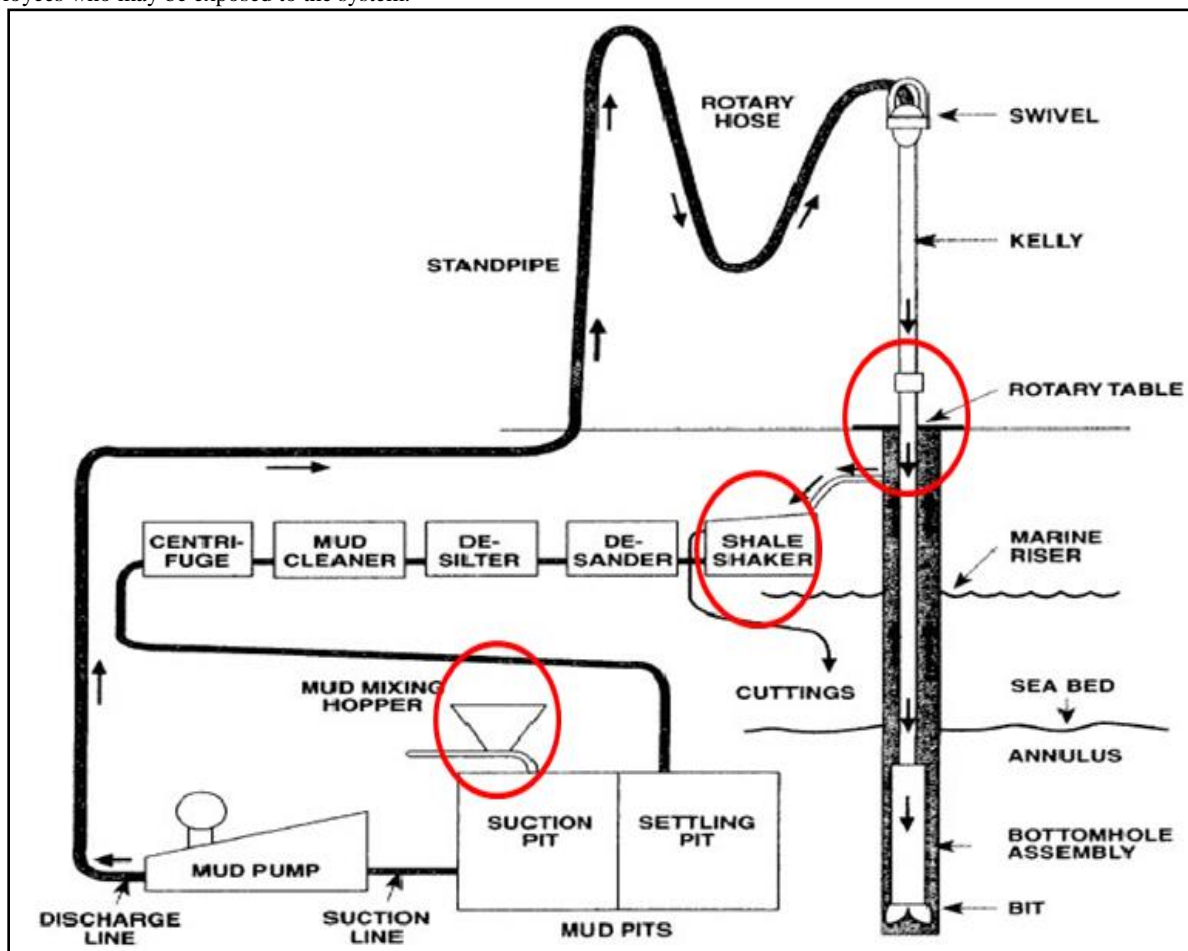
loyees who may be exposed to the system.

ROTARY HOSE
SWIVEL
KELLY
STANDPIPE
ROTARY TABLE
CENTRIFUGE
MUD CLEANER
DESILTER
DESANDER
SHALE SHAKER
MARINE RISER
MUD MIXING HOPPER
CUTTINGS
SEA BED
ANNULUS
SUCTION PIT
SETTLING PIT
BOTTOMHOLE ASSEMBLY
MUD PUMP
DISCHARGE LINE
SUCTION LINE
MUD PITS
BIT